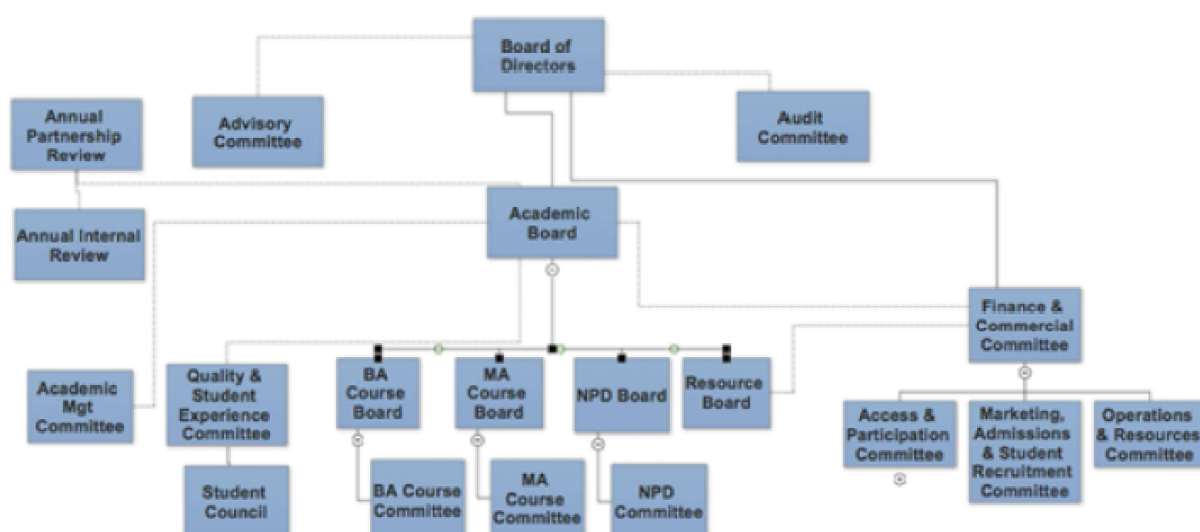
Board of Directors

Annual Partnership Review

Advisory Committee

Audit Committee

Annual Internal Review

Academic Board

Finance & Commercial Committee

Academic Mgt Committee

Quality & Student Experience Committee

BA Course Board

MA Course Board

NPD Board

Resource Board

Access & Participation Committee

Marketing, Admissions & Student Recruitment Committee

Operations & Resources Committee

Student Council

BA Course Committee

MA Course Committee

NPD Committee